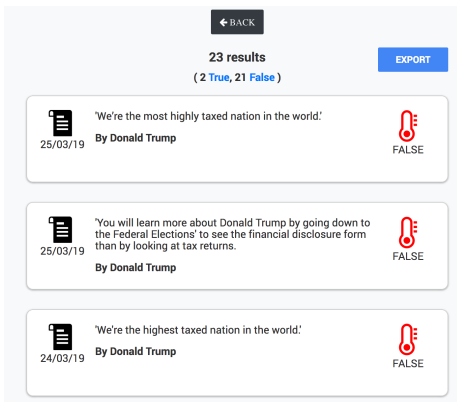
← BACK

23 results
( 2 True, 21 False )

EXPORT

25/03/19
'We're the most highly taxed nation in the world.'
By Donald Trump
FALSE

25/03/19
'You will learn more about Donald Trump by going down to the Federal Elections' to see the financial disclosure form than by looking at tax returns.
By Donald Trump
FALSE

24/03/19
'We're the highest taxed nation in the world.'
By Donald Trump
FALSE